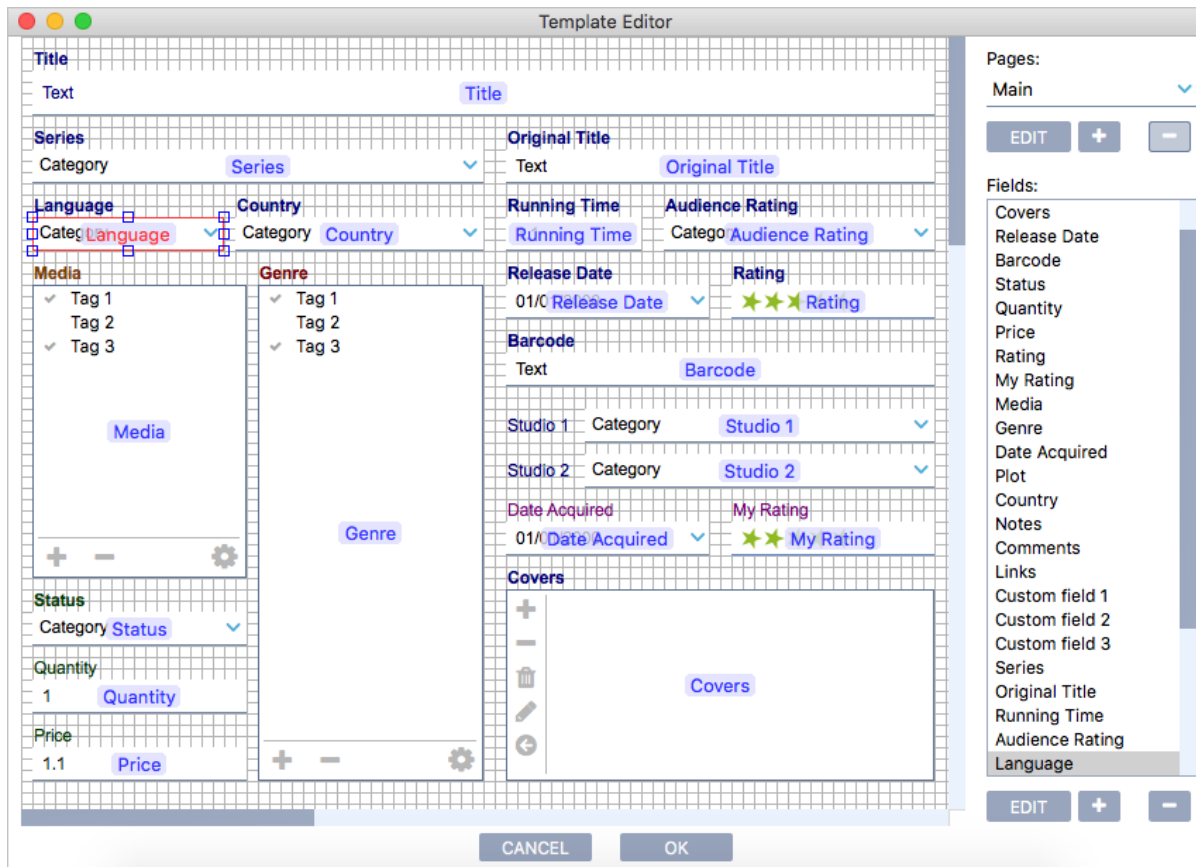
Template Editor

Title
Text Title

Series
Category Series

Original Title
Text Original Title

Language
Categ Language

Country
Category Country

Running Time
Running Time

Audience Rating
Catego Audience Rating

Media
Tag 1
Tag 2
Tag 3
Media

Genre
Tag 1
Tag 2
Tag 3
Genre

Release Date
01/0 Release Date

Rating
Rating

Barcode
Text Barcode

Studio 1 Category Studio 1

Studio 2 Category Studio 2

Date Acquired
01/0 Date Acquired

My Rating
My Rating

Covers
Covers

Status
Category Status

Quantity
1 Quantity

Price
1.1 Price

CANCEL OK

Pages:
Main
EDIT + −

Fields:
Covers
Release Date
Barcode
Status
Quantity
Price
Rating
My Rating
Media
Genre
Date Acquired
Plot
Country
Notes
Comments
Links
Custom field 1
Custom field 2
Custom field 3
Series
Original Title
Running Time
Audience Rating
Language

EDIT + −